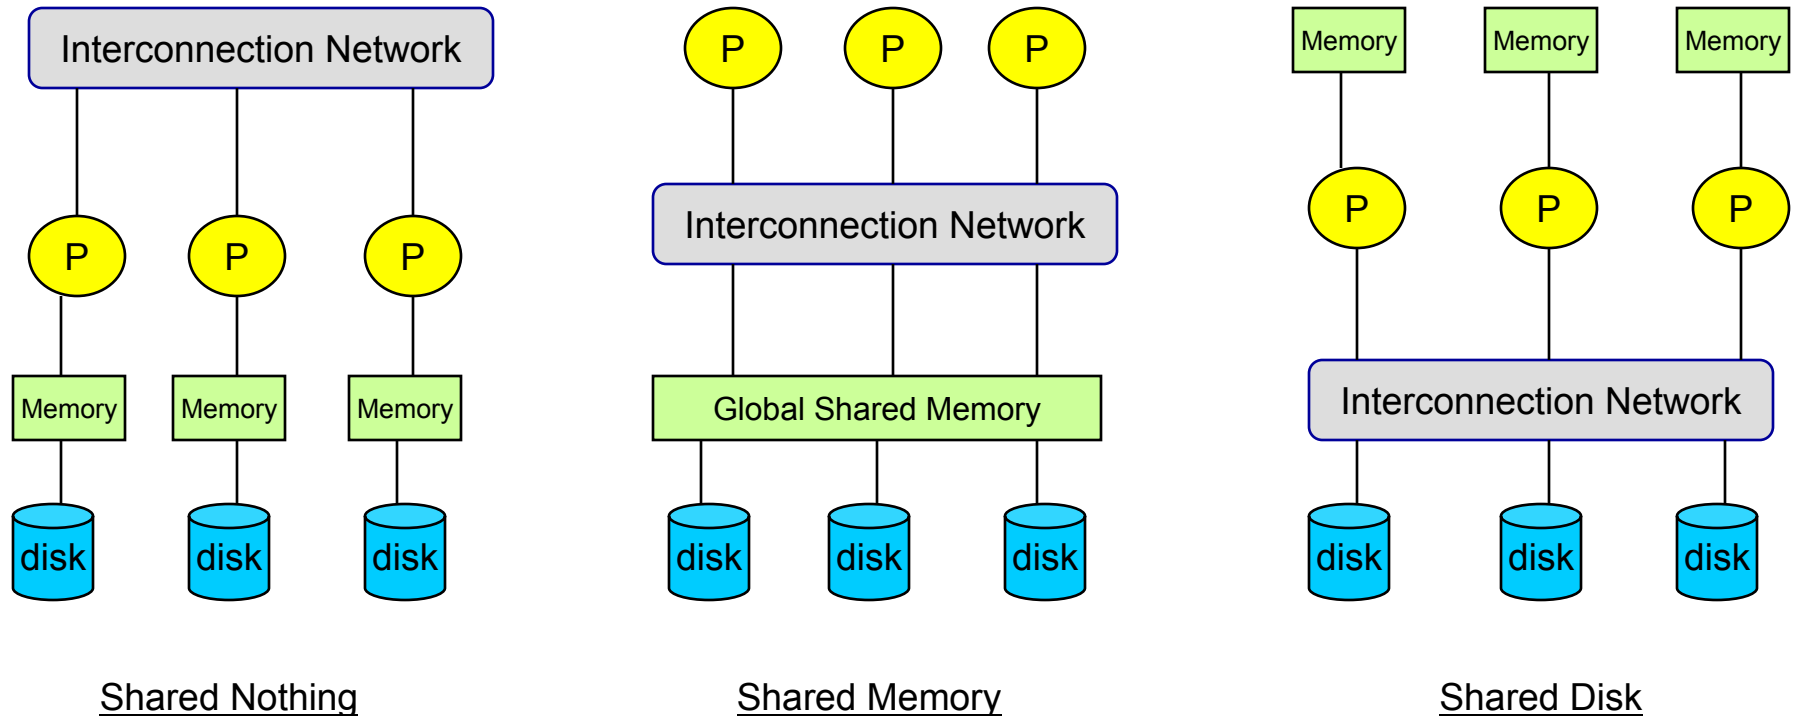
Interconnection Network

P P P

Memory Memory Memory

disk disk disk

Shared Nothing

P P P

Interconnection Network

Global Shared Memory

disk disk disk

Shared Memory

Memory Memory Memory

P P P

Interconnection Network

disk disk disk

Shared Disk